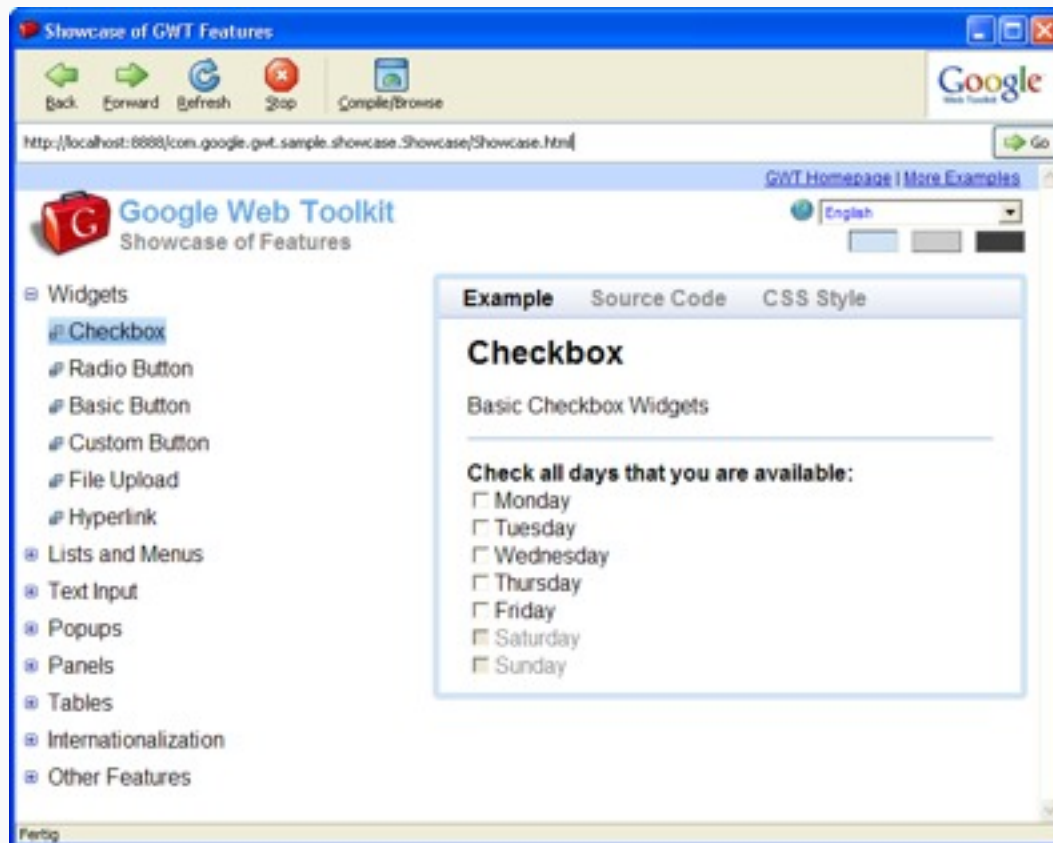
Showcase of GWT Features

Back Forward Refresh Stop Compile/Browse

Google Web Toolkit

http://localhost:8888/com.google.gwt.sample.showcase.Showcase/Showcase.html

Go

GWT Homepage | More Examples

Google Web Toolkit
Showcase of Features

English

⊟ Widgets
Checkbox
Radio Button
Basic Button
Custom Button
File Upload
Hyperlink
⊞ Lists and Menus
⊞ Text Input
⊞ Popups
⊞ Panels
⊞ Tables
⊞ Internationalization
⊞ Other Features

Example Source Code CSS Style

Checkbox

Basic Checkbox Widgets

Check all days that you are available:
Monday
Tuesday
Wednesday
Thursday
Friday
Saturday
Sunday

Fertig